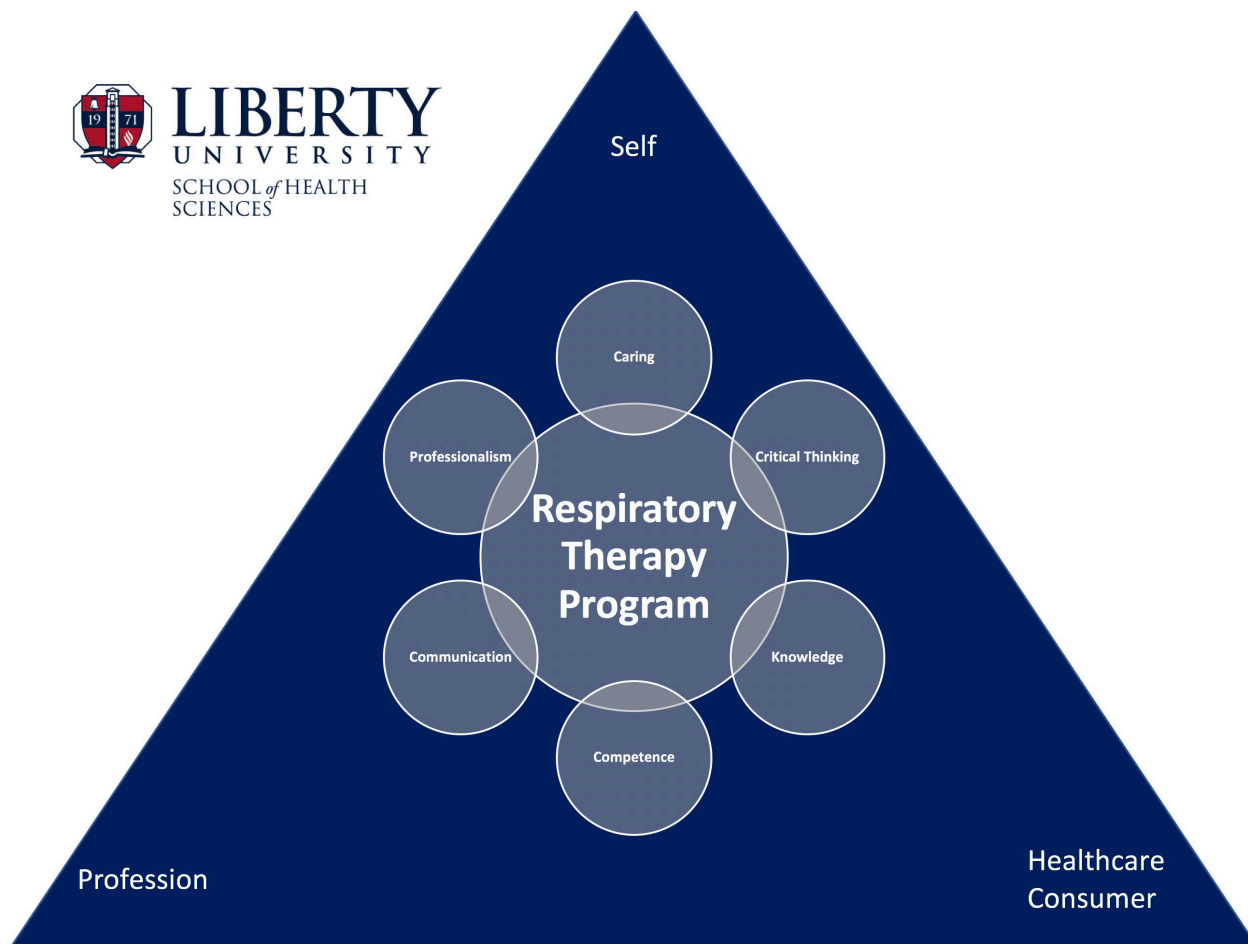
19 71

LIBERTY
UNIVERSITY
SCHOOL of HEALTH SCIENCES

Self

Caring

Professionalism

Critical Thinking

Respiratory Therapy Program

Communication

Knowledge

Competence

Profession

Healthcare Consumer